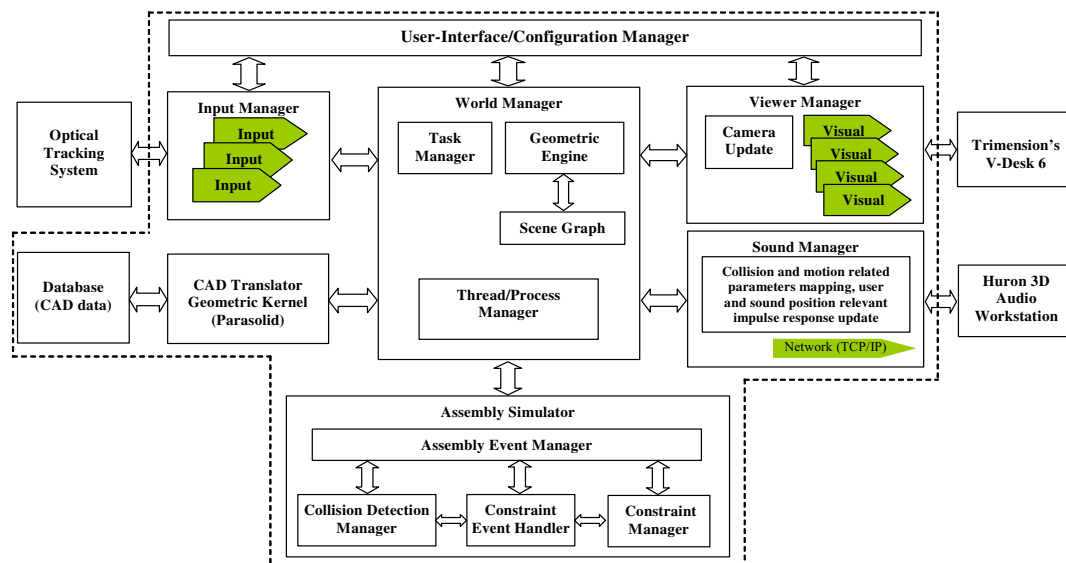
User-Interface/Configuration Manager

Optical Tracking System

Input Manager
Input
Input
Input

World Manager
Task Manager
Geometric Engine
Scene Graph
Thread/Process Manager

Viewer Manager
Camera Update
Visual
Visual
Visual
Visual

Trimension's V-Desk 6

Database (CAD data)

CAD Translator Geometric Kernel (Parasolid)

Sound Manager
Collision and motion related parameters mapping, user and sound position relevant impulse response update
Network (TCP/IP)

Huron 3D Audio Workstation

Assembly Simulator
Assembly Event Manager
Collision Detection Manager
Constraint Event Handler
Constraint Manager